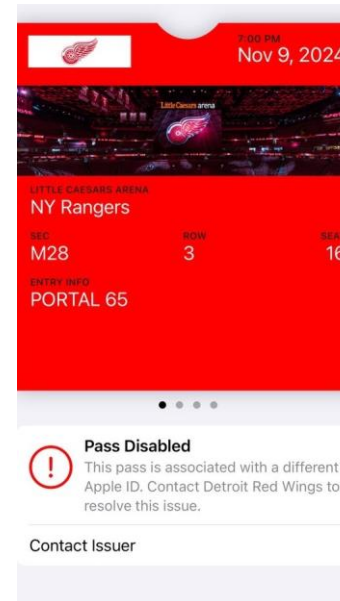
7:00 PM
Nov 9, 2024

Little Caesars arena

LITTLE CAESARS ARENA
NY Rangers

SEC
M28

ROW
3

SEA
16

ENTRY INFO
PORTAL 65

Pass Disabled
This pass is associated with a different Apple ID. Contact Detroit Red Wings to resolve this issue.

Contact Issuer